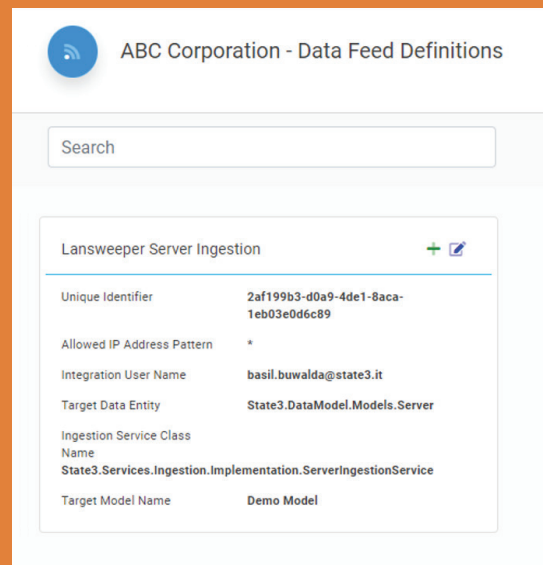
ABC Corporation - Data Feed Definitions

Search

Lansweeper Server Ingestion

+

| | |
|---|---|
| Unique Identifier | 2af199b3-d0a9-4de1-8aca-1eb03e0d6c89 |
| Allowed IP Address Pattern | * |
| Integration User Name | basil.buwalda@state3.it |
| Target Data Entity | State3.DataModel.Models.Server |
| Ingestion Service Class Name | State3.Services.Ingestion.Implementation.ServerIngestionService |
| Target Model Name | Demo Model |